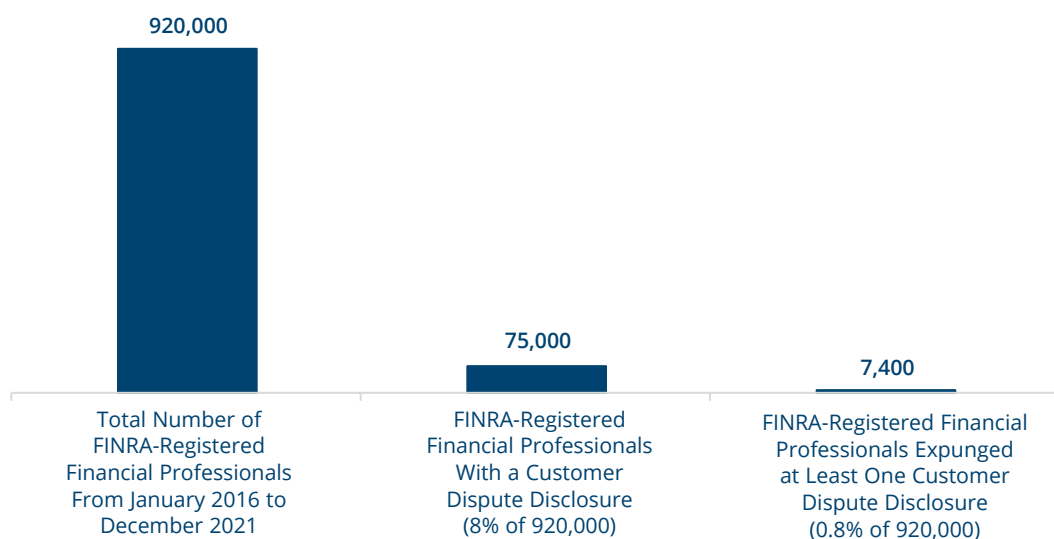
920,000

75,000

7,400

Total Number of FINRA-Registered Financial Professionals From January 2016 to December 2021

FINRA-Registered Financial Professionals With a Customer Dispute Disclosure (8% of 920,000)

FINRA-Registered Financial Professionals Expunged at Least One Customer Dispute Disclosure (0.8% of 920,000)